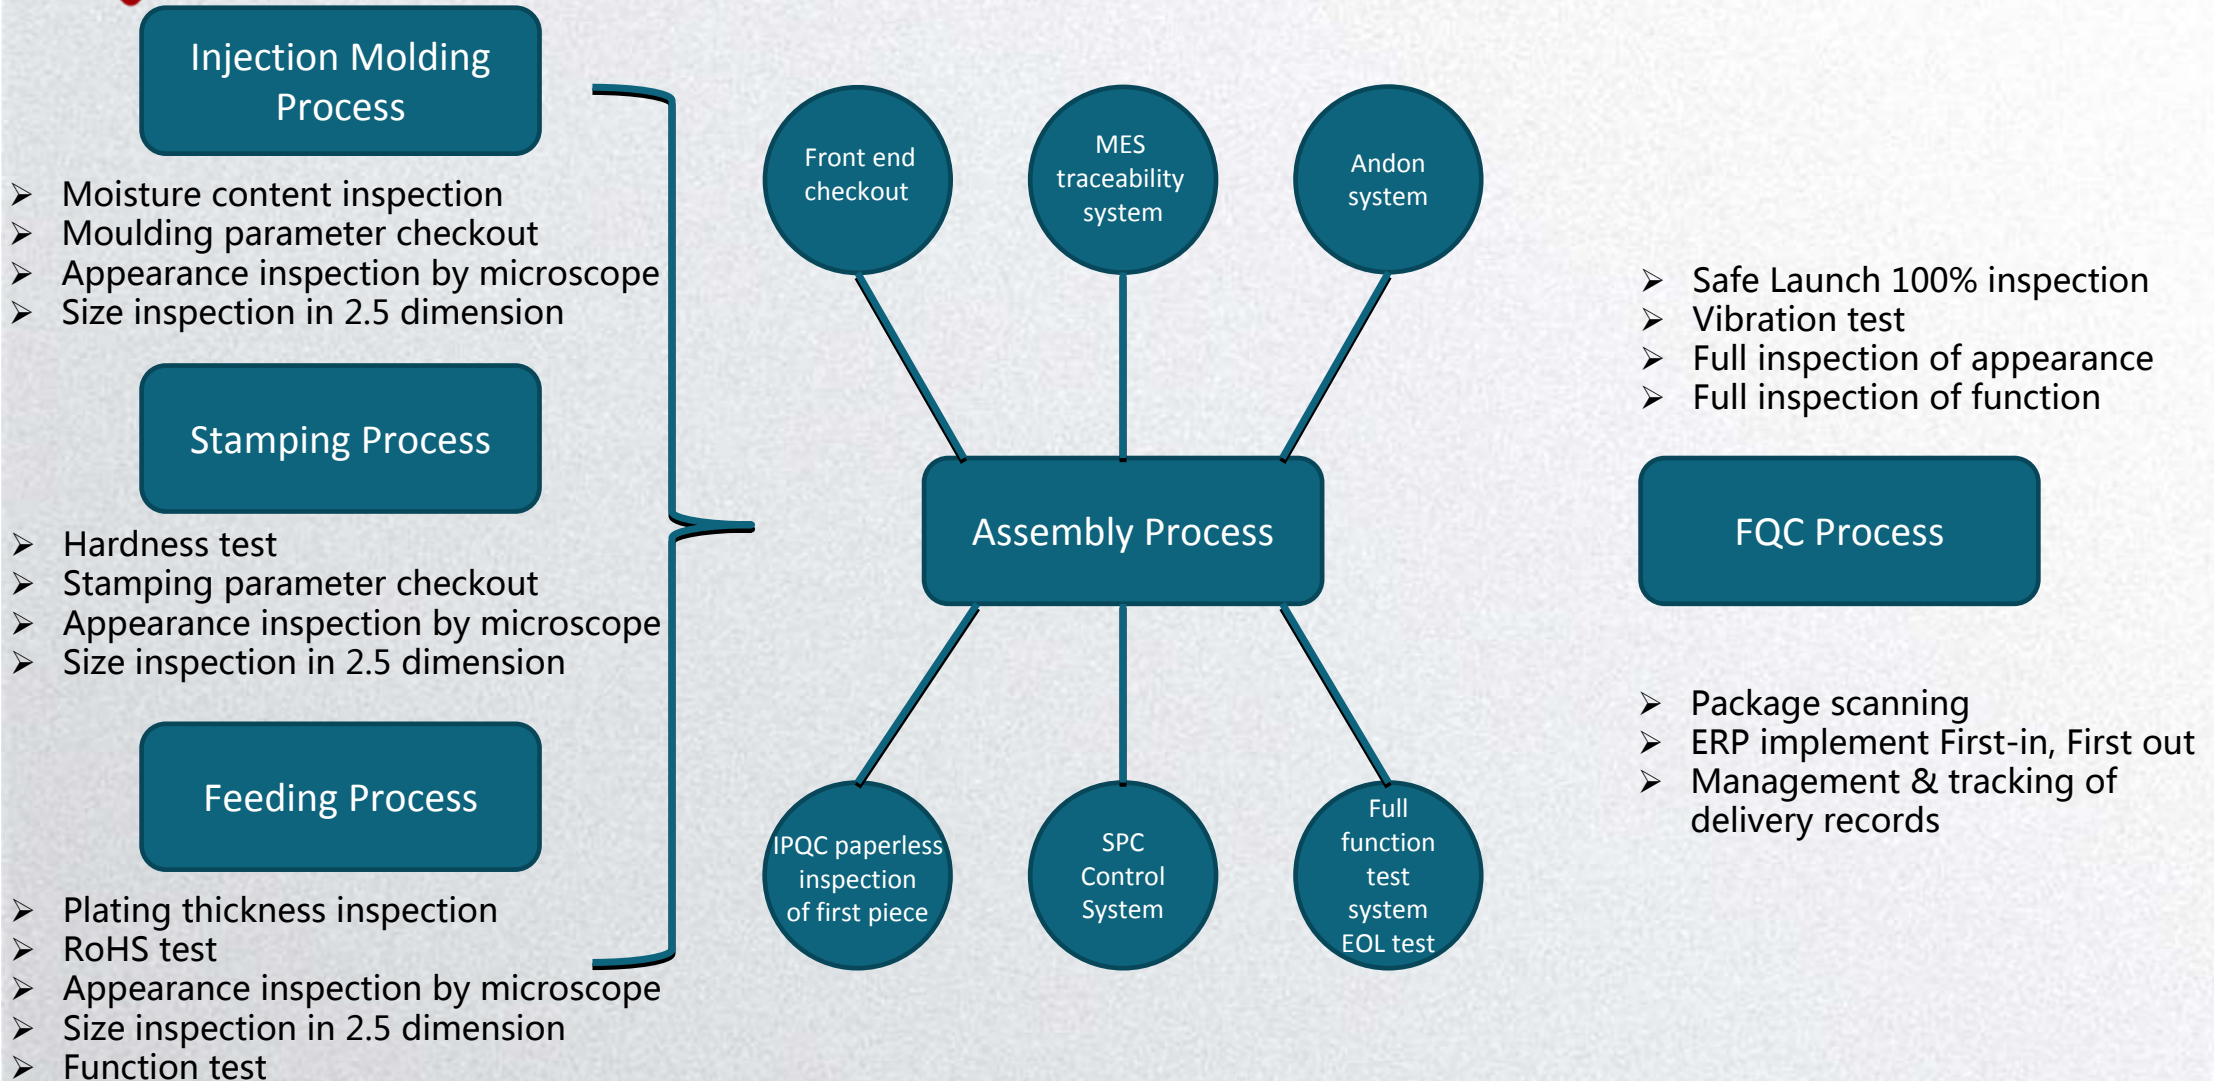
Injection Molding Process

- Moisture content inspection
- Moulding parameter checkout
- Appearance inspection by microscope
- Size inspection in 2.5 dimension

Stamping Process

- Hardness test
- Stamping parameter checkout
- Appearance inspection by microscope
- Size inspection in 2.5 dimension

Feeding Process

- Plating thickness inspection
- RoHS test
- Appearance inspection by microscope
- Size inspection in 2.5 dimension
- Function test

Front end checkout

MES traceability system

Andon system

Assembly Process

IPQC paperless inspection of first piece

SPC Control System

Full function test system EOL test

- Safe Launch 100% inspection
- Vibration test
- Full inspection of appearance
- Full inspection of function

FQC Process

- Package scanning
- ERP implement First-in, First out
- Management & tracking of delivery records